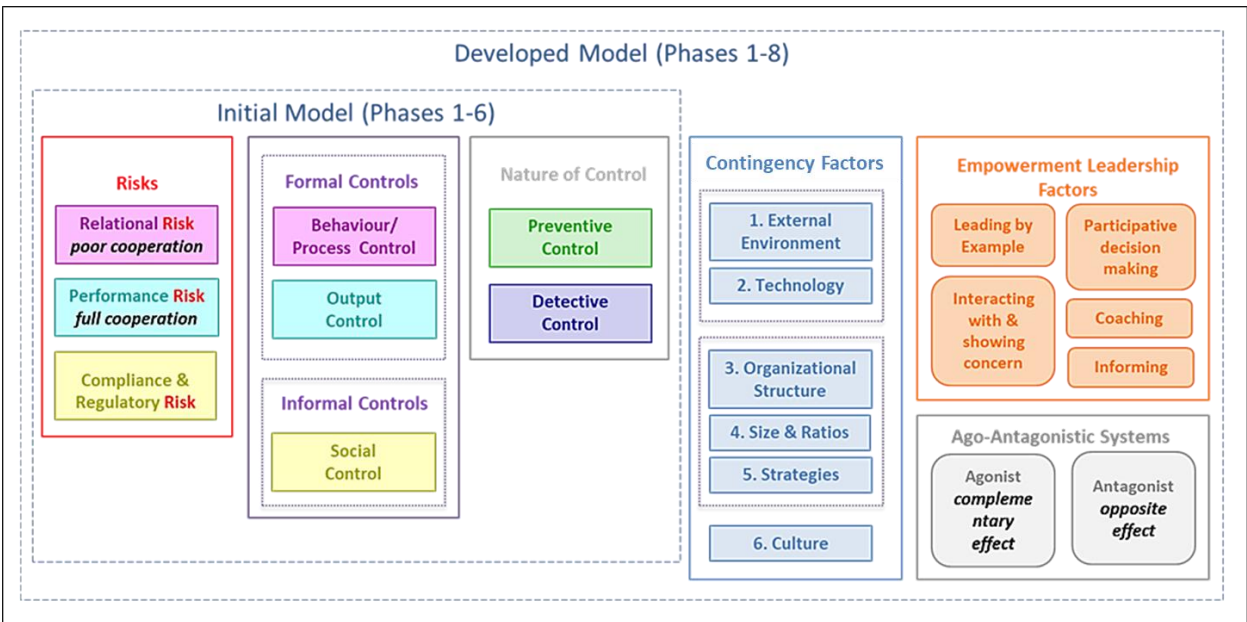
Developed Model (Phases 1-8)

Initial Model (Phases 1-6)

Risks

Relational Risk
poor cooperation

Performance Risk
full cooperation

Compliance & Regulatory Risk

Formal Controls

Behaviour/ Process Control

Output Control

Informal Controls

Social Control

Nature of Control

Preventive Control

Detective Control

Contingency Factors

1. External Environment

2. Technology

3. Organizational Structure

4. Size & Ratios

5. Strategies

6. Culture

Empowerment Leadership Factors

Leading by Example

Participative decision making

Interacting with & showing concern

Coaching

Informing

Ago-Antagonistic Systems

Agonist
complementary effect

Antagonist
opposite effect